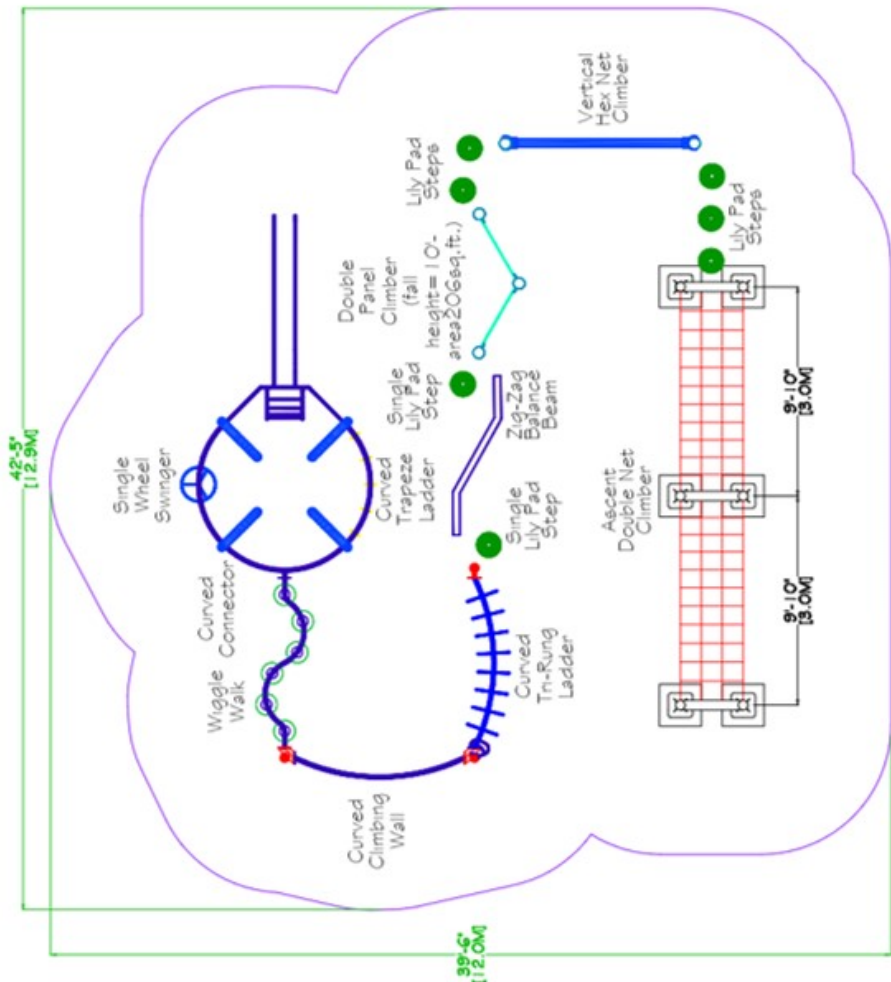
Vertical Hex Net Climber

Lily Pad Steps

Lily Pad Steps

Double Panel Climber (fall height= 10'- area206sq.ft.)

Single Lily Pad Step

Zig-Zag Balance Beam

Single Wheel Swinger

Curved Trapeze Ladder

Single Lily Pad Step

Ascent Double Net Climber

9'-10"
[3.0M]

9'-10"
[3.0M]

Curved Connector

Wiggle Walk

Curved Tri-Rung Ladder

Curved Climbing Wall

42'-5"
[12.9M]

39'-6"
[12.0M]